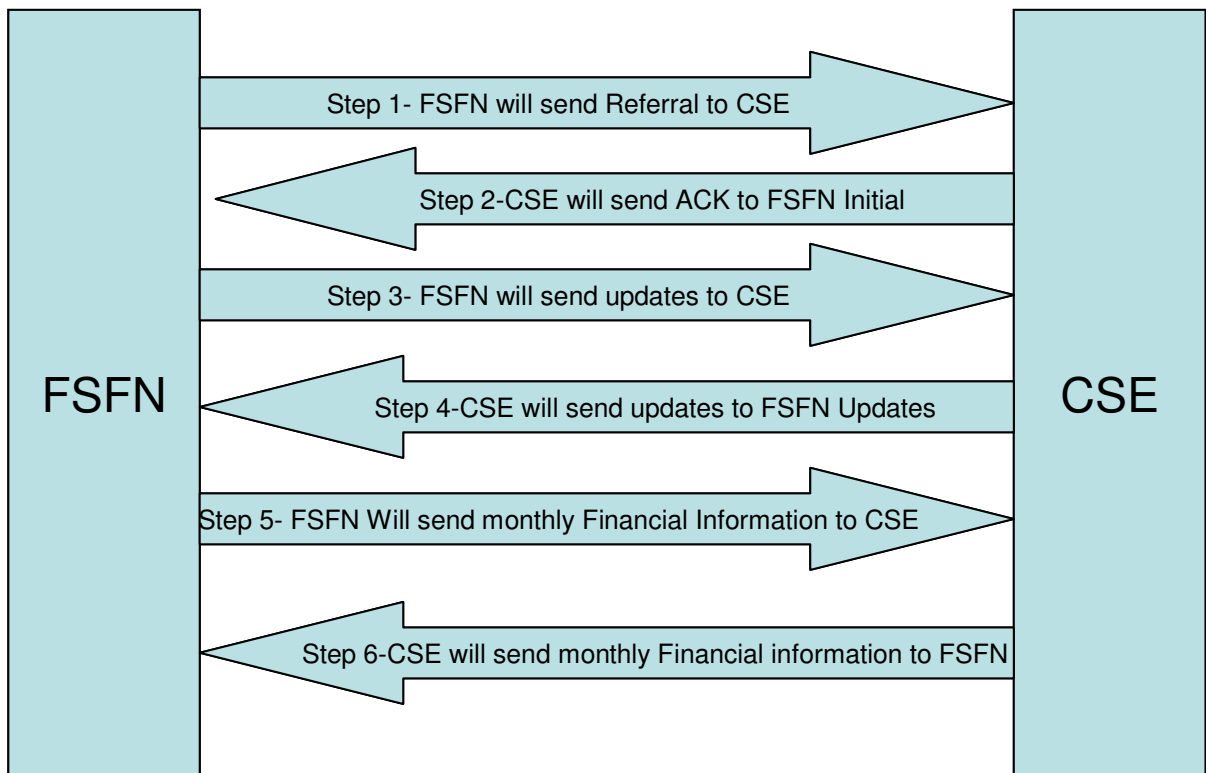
FSFN

Step 1- FSFN will send Referral to CSE

Step 2-CSE will send ACK to FSFN Initial

Step 3- FSFN will send updates to CSE

Step 4-CSE will send updates to FSFN Updates

Step 5- FSFN Will send monthly Financial Information to CSE

Step 6-CSE will send monthly Financial information to FSFN

CSE